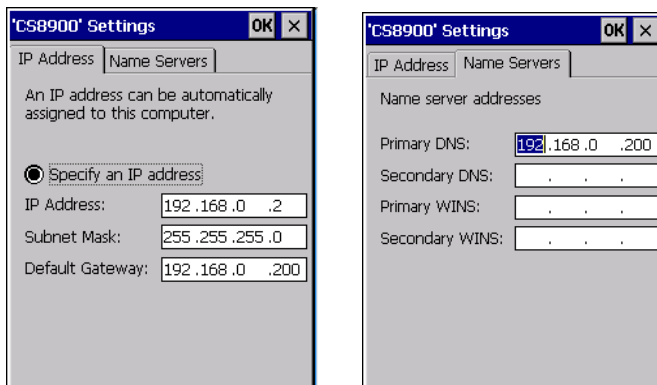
'CS8900' Settings OK ×

IP Address | Name Servers

An IP address can be automatically assigned to this computer.

Specify an IP address

IP Address: 192 .168 .0 .2

Subnet Mask: 255 .255 .255 .0

Default Gateway: 192 .168 .0 .200

'CS8900' Settings OK ×

IP Address | Name Servers

Name server addresses

Primary DNS: 192 .168 .0 .200

Secondary DNS: . . .

Primary WINS: . . .

Secondary WINS: . . .